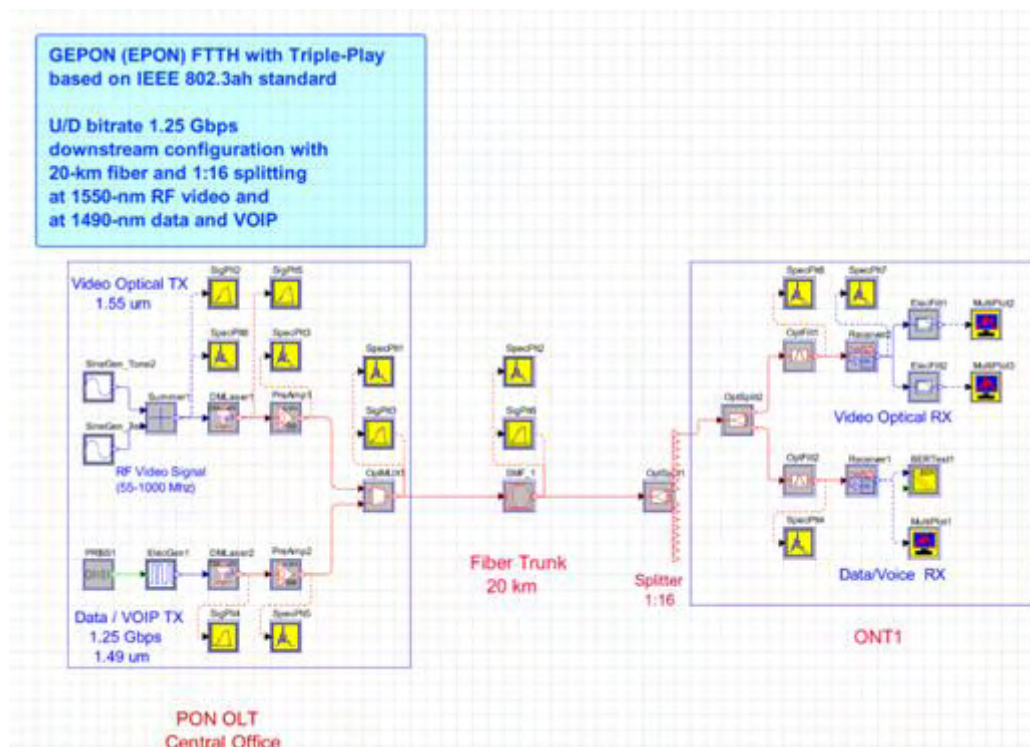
GEPON (EPON) FTTH with Triple-Play based on IEEE 802.3ah standard

U/D bitrate 1.25 Gbps downstream configuration with 20-km fiber and 1:16 splitting at 1550-nm RF video and at 1490-nm data and VOIP

Video Optical TX
1.55 um

SigPlt2
SigPlt5
SpecPlt8
SpecPlt3
SineGen_Tone2
Summer1
DMLaser1
PreAmp1
SineGen_3
RF Video Signal
(55-1000 Mhz)
SpecPlt1
SigPlt3
OptMUX1
PRBS1
ElecGen1
DMLaser2
PreAmp2
Data / VOIP TX
1.25 Gbps
1.49 um
SigPlt4
SpecPlt5

SpecPlt2
SigPlt6
SMF_1
Fiber Trunk
20 km

OptSplit1
Splitter
1:16

SpecPlt6
SpecPlt7
OptFilt1
Receiver2
ElecFilt1
MultiPlot2
ElecFilt2
MultiPlot3
OptSplit2
Video Optical RX
OptFilt2
Receiver1
BERTest1
SpecPlt4
MultiPlot1
Data/Voice RX

ONT1

PON OLT
Central Office